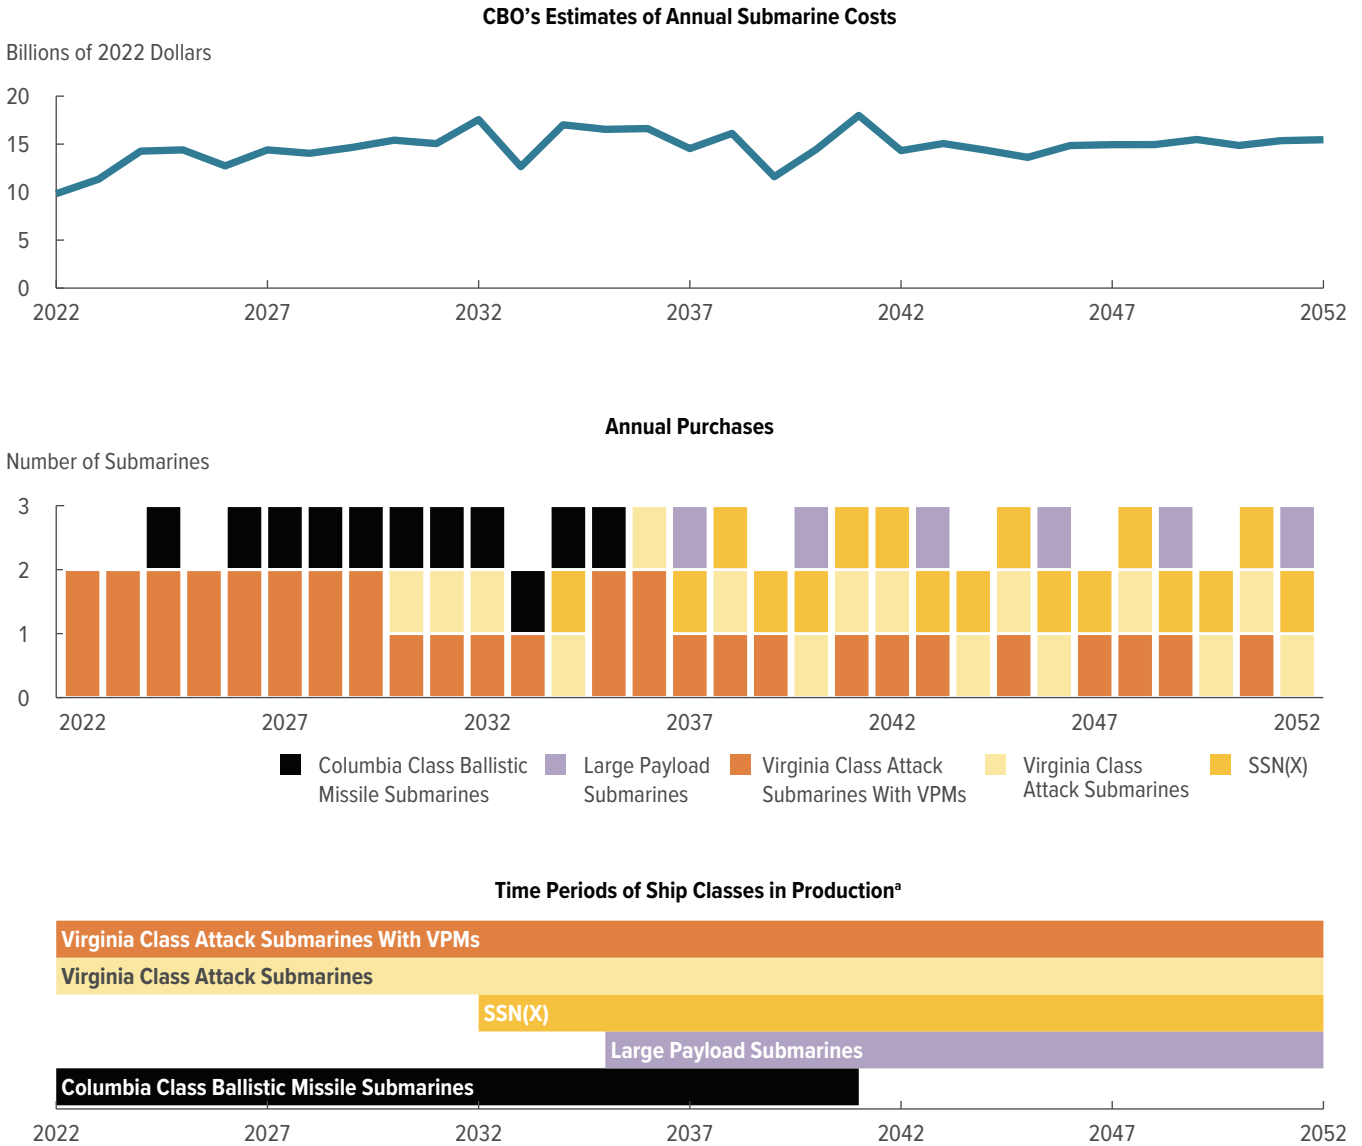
CBO's Estimates of Annual Submarine Costs

Billions of 2022 Dollars

20
15
10
5
0

2022 2027 2032 2037 2042 2047 2052

Annual Purchases

Number of Submarines

3
2
1
0

2022 2027 2032 2037 2042 2047 2052

Columbia Class Ballistic Missile Submarines
Large Payload Submarines
Virginia Class Attack Submarines With VPMs
Virginia Class Attack Submarines
SSN(X)

Time Periods of Ship Classes in Production$^{a}$

Virginia Class Attack Submarines With VPMs
Virginia Class Attack Submarines
SSN(X)
Large Payload Submarines
Columbia Class Ballistic Missile Submarines

2022 2027 2032 2037 2042 2047 2052